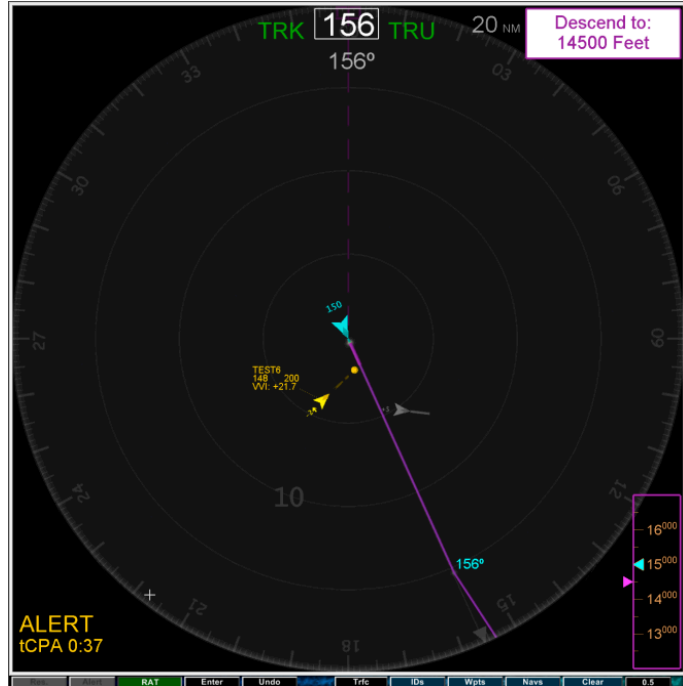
TRK 156 TRU

20 NM

Descend to:
14500 Feet

156º

33

30

27

24

21

18

15

12

09

06

03

150

TEST6
148 200
VVI: +21.7

10

156º

16000
15000
14000
13000

ALERT
tCPA 0:37

Res. | Alert | RAT | Enter | Undo | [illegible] | Trfc | IDs | Wpts | Navs | Clear | 0.5